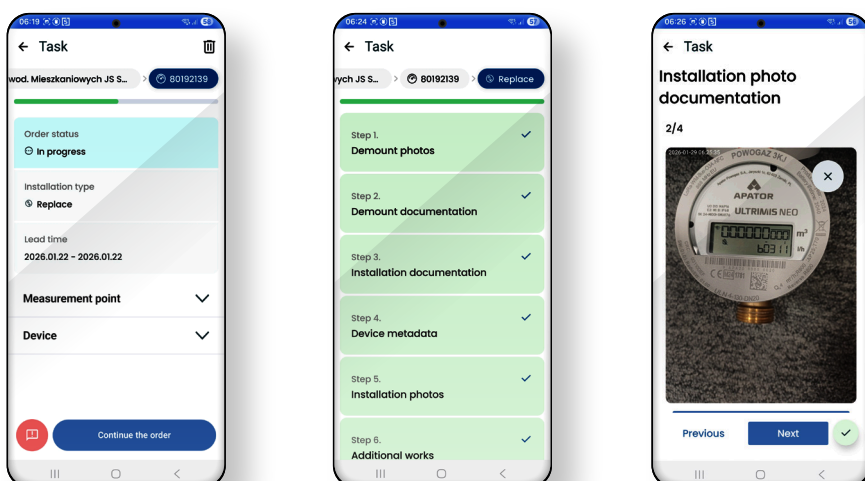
06:19 58
← Task
wod. Mieszkaniowych JS S... > 80192139
Order status
In progress
Installation type
Replace
Lead time
2026.01.22 - 2026.01.22
Measurement point
Device
Continue the order

06:24 57
← Task
ych JS S... > 80192139 > Replace
Step 1.
Demount photos
Step 2.
Demount documentation
Step 3.
Installation documentation
Step 4.
Device metadata
Step 5.
Installation photos
Step 6.
Additional works

06:26 56
← Task
Installation photo documentation
2/4
2026-01-29 06:25:36
POWOGAZ 3KJ
APATOR
ULTRIMIS NEO
00000000 $m^3$
60311 l/h
Previous
Next